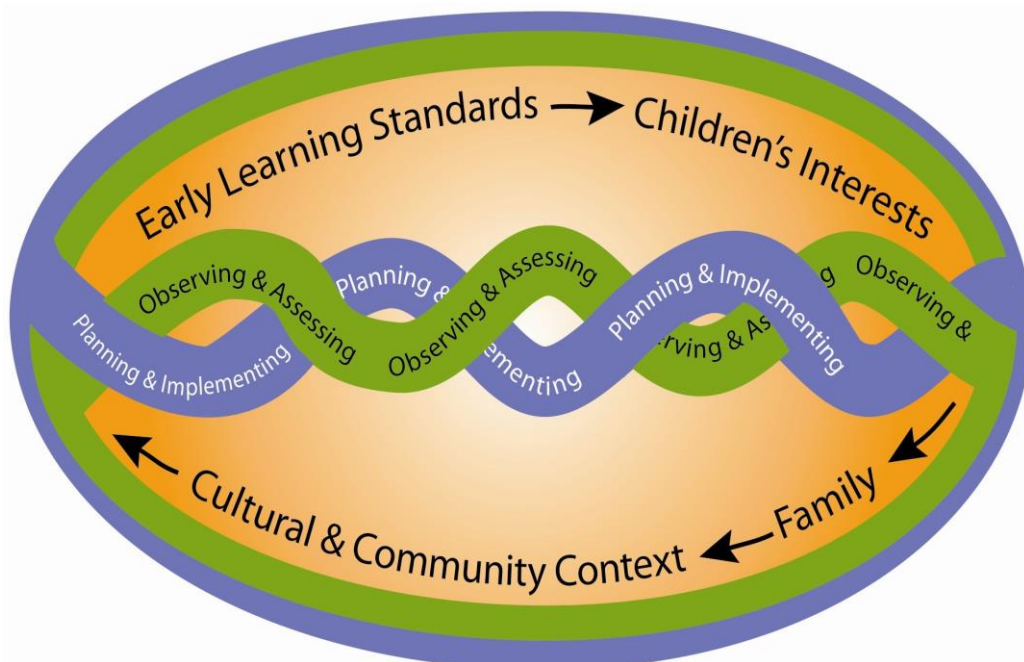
Early Learning Standards → Children's Interests

Observing & Assessing

Planning & Implementing

Planning &

Observing & Assessing

ementing

Planning & Implementing

rving & Ass

g

Observing &

Family

Cultural & Community Context